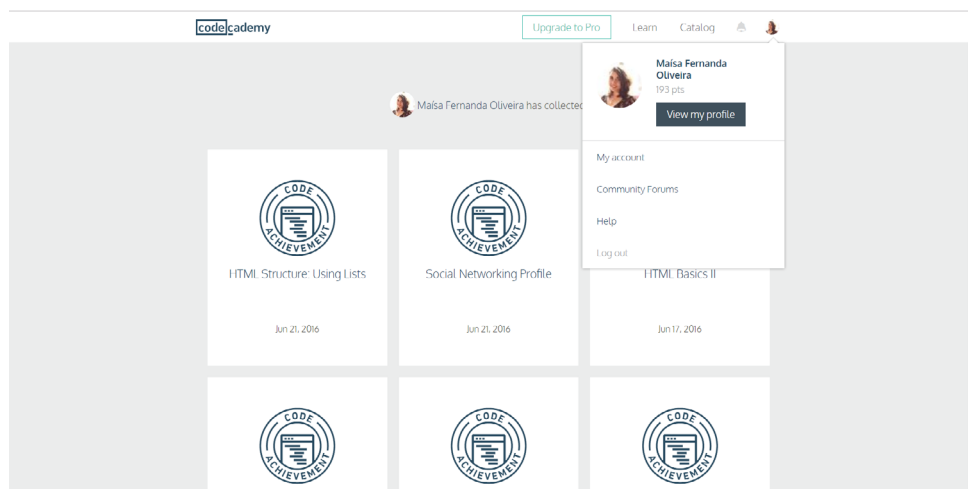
codecademy

Upgrade to Pro

Learn

Catalog

Maísa Fernanda Oliveira has collected

Maísa Fernanda Oliveira

193 pts

View my profile

My account

Community Forums

Help

Log out

CODE ACHIEVEMENT

HTML Structure: Using Lists

Jun 21, 2016

CODE ACHIEVEMENT

Social Networking Profile

Jun 21, 2016

HTML Basics II

Jun 17, 2016

CODE ACHIEVEMENT

CODE ACHIEVEMENT

CODE ACHIEVEMENT